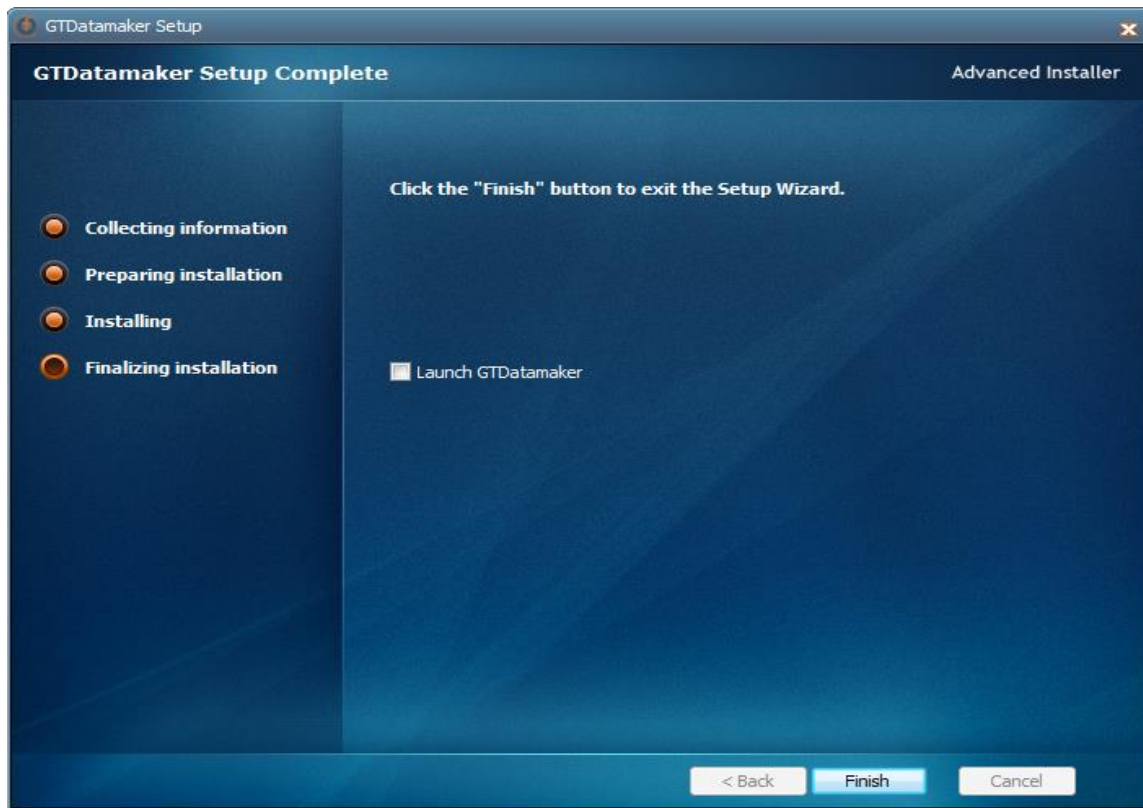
GTDatamaker Setup

GTDatamaker Setup Complete

Advanced Installer

Collecting information

Preparing installation

Installing

Finalizing installation

Click the "Finish" button to exit the Setup Wizard.

Launch GTDatamaker

< Back

Finish

Cancel